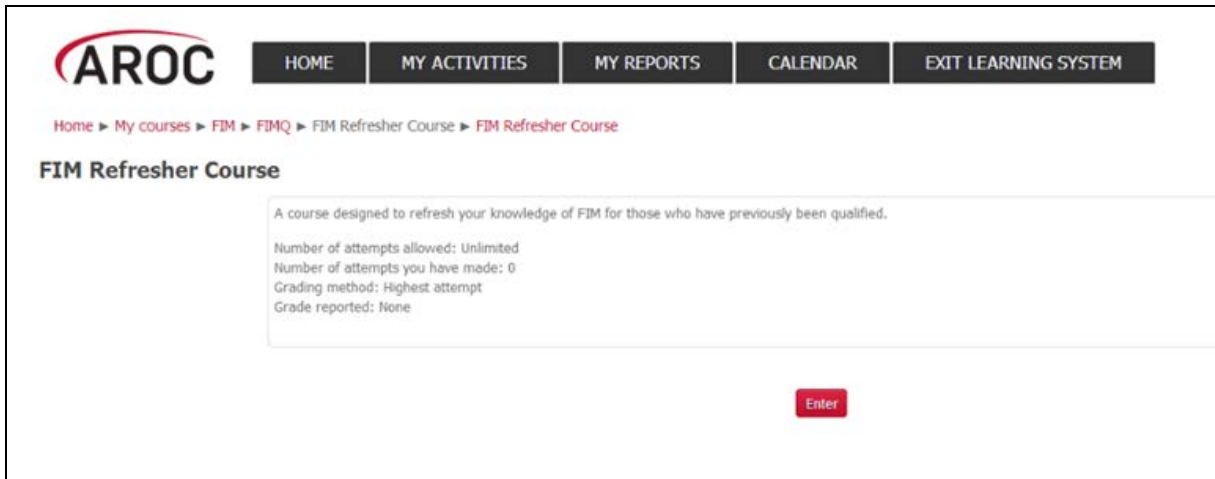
AROC

HOME | MY ACTIVITIES | MY REPORTS | CALENDAR | EXIT LEARNING SYSTEM

Home ► My courses ► FIM ► FIMQ ► FIM Refresher Course ► FIM Refresher Course

FIM Refresher Course

A course designed to refresh your knowledge of FIM for those who have previously been qualified.

Number of attempts allowed: Unlimited
Number of attempts you have made: 0
Grading method: Highest attempt
Grade reported: None

Enter